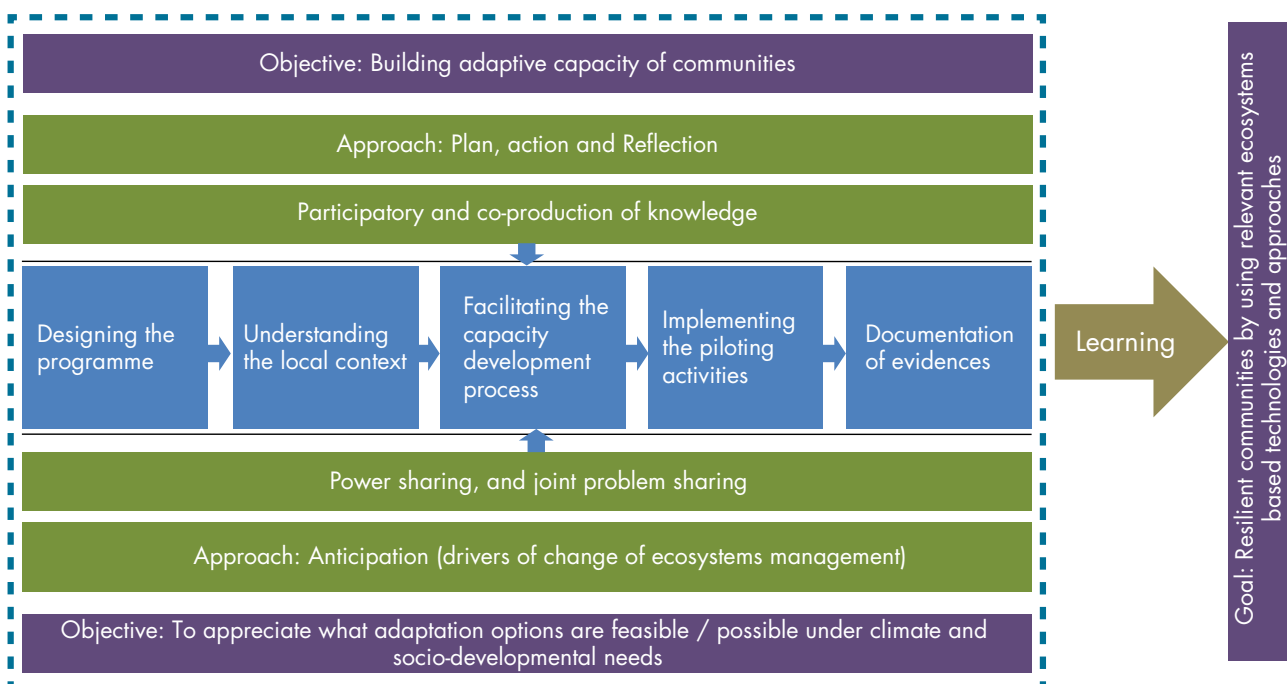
Objective: Building adaptive capacity of communities

Approach: Plan, action and Reflection

Participatory and co-production of knowledge

Designing the programme

Understanding the local context

Facilitating the capacity development process

Implementing the piloting activities

Documentation of evidences

Learning

Power sharing, and joint problem sharing

Approach: Anticipation (drivers of change of ecosystems management)

Objective: To appreciate what adaptation options are feasible / possible under climate and socio-developmental needs

Goal: Resilient communities by using relevant ecosystems based technologies and approaches